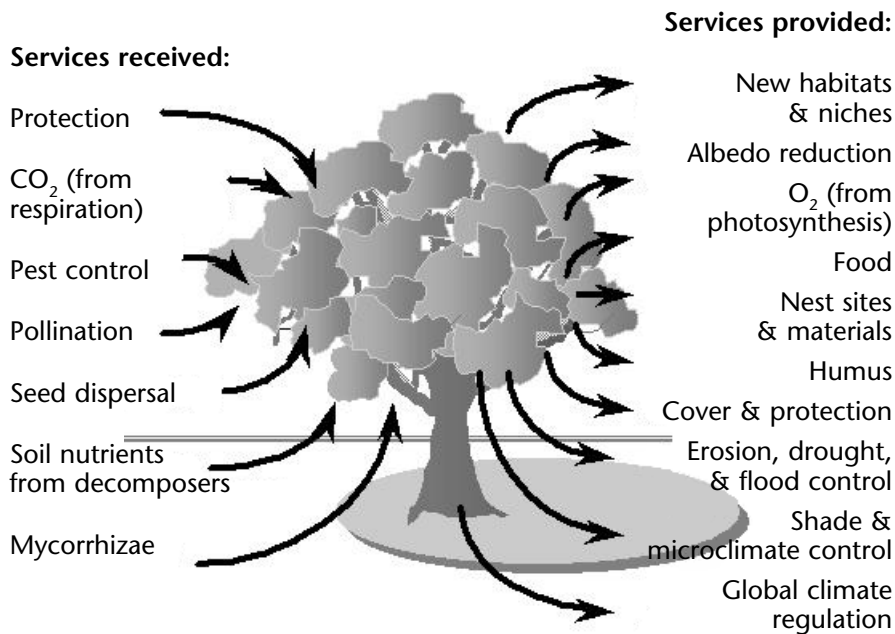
Services received:

Protection

$CO_2$ (from respiration)

Pest control

Pollination

Seed dispersal

Soil nutrients from decomposers

Mycorrhizae

Services provided:

New habitats & niches

Albedo reduction

$O_2$ (from photosynthesis)

Food

Nest sites & materials

Humus

Cover & protection

Erosion, drought, & flood control

Shade & microclimate control

Global climate regulation